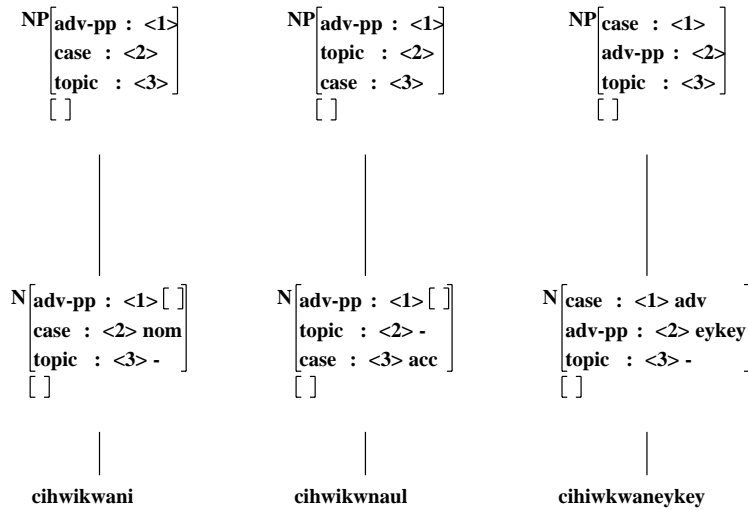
NP [adv-pp : <1>
case : <2>
topic : <3>]
[ ]

N [adv-pp : <1> [ ]
case : <2> nom
topic : <3> -]
[ ]

cihwikwani

NP [adv-pp : <1>
topic : <2>
case : <3>]
[ ]

N [adv-pp : <1> [ ]
topic : <2> -
case : <3> acc]
[ ]

cihwikwnaul

NP [case : <1>
adv-pp : <2>
topic : <3>]
[ ]

N [case : <1> adv
adv-pp : <2> eykey
topic : <3> -]
[ ]

cihiwkwaneykey